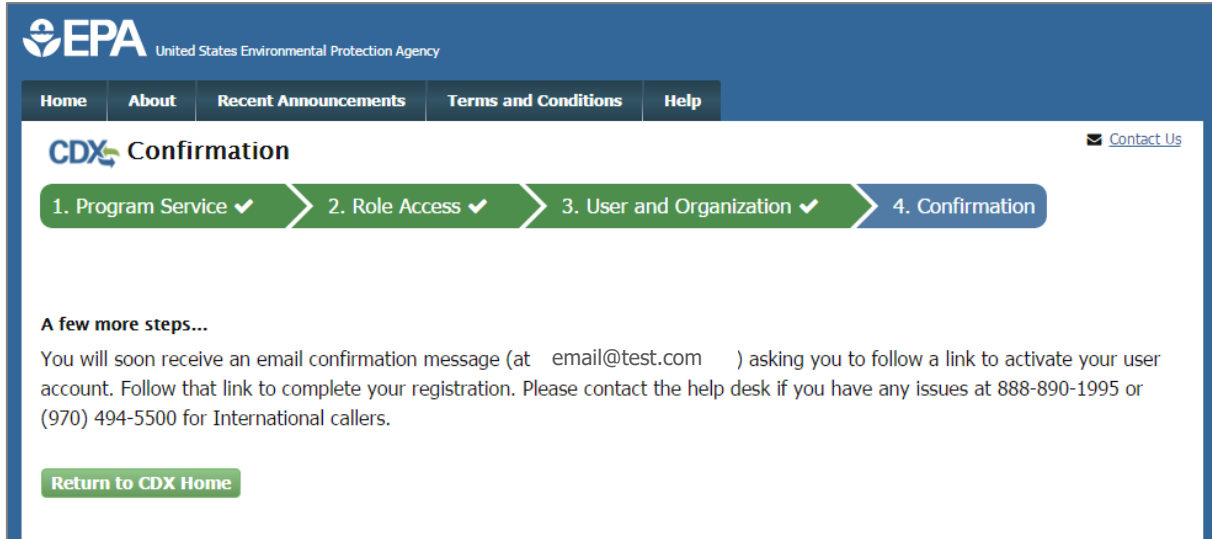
EPA United States Environmental Protection Agency

Home | About | Recent Announcements | Terms and Conditions | Help

CDX Confirmation

Contact Us

1. Program Service ✔ 2. Role Access ✔ 3. User and Organization ✔ 4. Confirmation

A few more steps...

You will soon receive an email confirmation message (at email@test.com ) asking you to follow a link to activate your user account. Follow that link to complete your registration. Please contact the help desk if you have any issues at 888-890-1995 or (970) 494-5500 for International callers.

Return to CDX Home